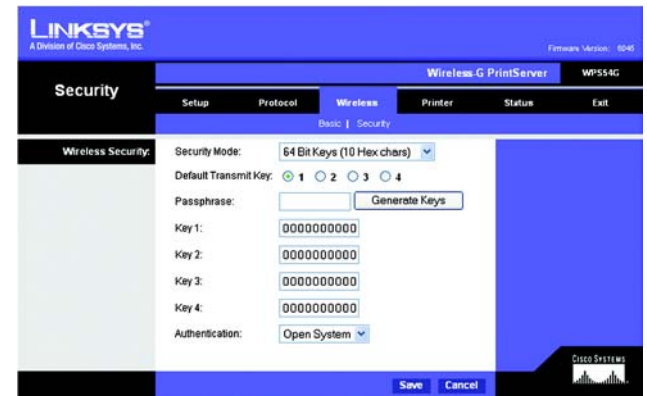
LINKSYS®
A Division of Cisco Systems, Inc.

Firmware Version: 6045

Security

Wireless-G PrintServer

WPS54G

Setup | Protocol | Wireless | Printer | Status | Exit

Basic | Security

Wireless Security:

Security Mode: 64 Bit Keys (10 Hex chars)

Default Transmit Key: 1 2 3 4

Passphrase: Generate Keys

Key 1: 0000000000

Key 2: 0000000000

Key 3: 0000000000

Key 4: 0000000000

Authentication: Open System

Save Cancel

CISCO SYSTEMS